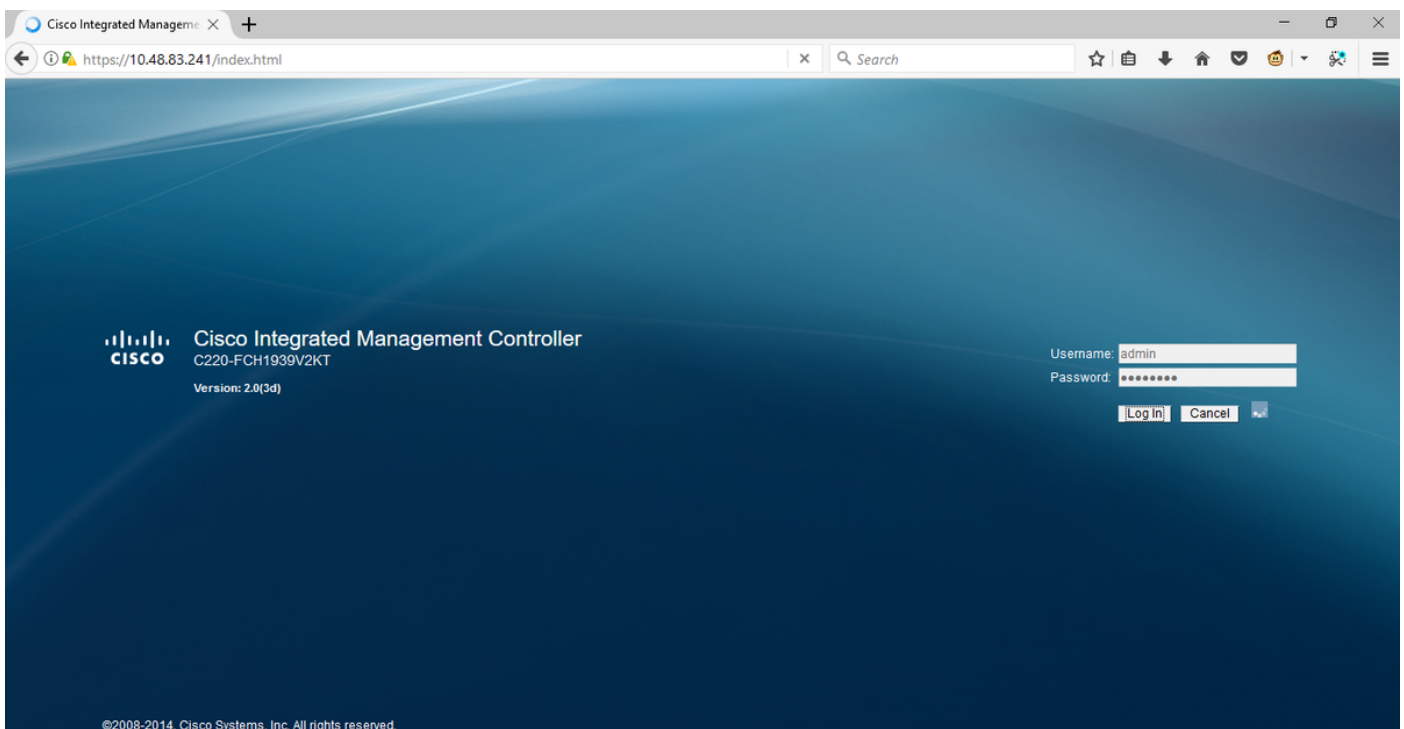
Cisco Integrated Manageme ×

https://10.48.83.241/index.html

Search

cisco

Cisco Integrated Management Controller
C220-FCH1939V2KT
Version: 2.0(3d)

Username: admin
Password: ••••••••

Log In Cancel

©2008-2014, Cisco Systems, Inc. All rights reserved.